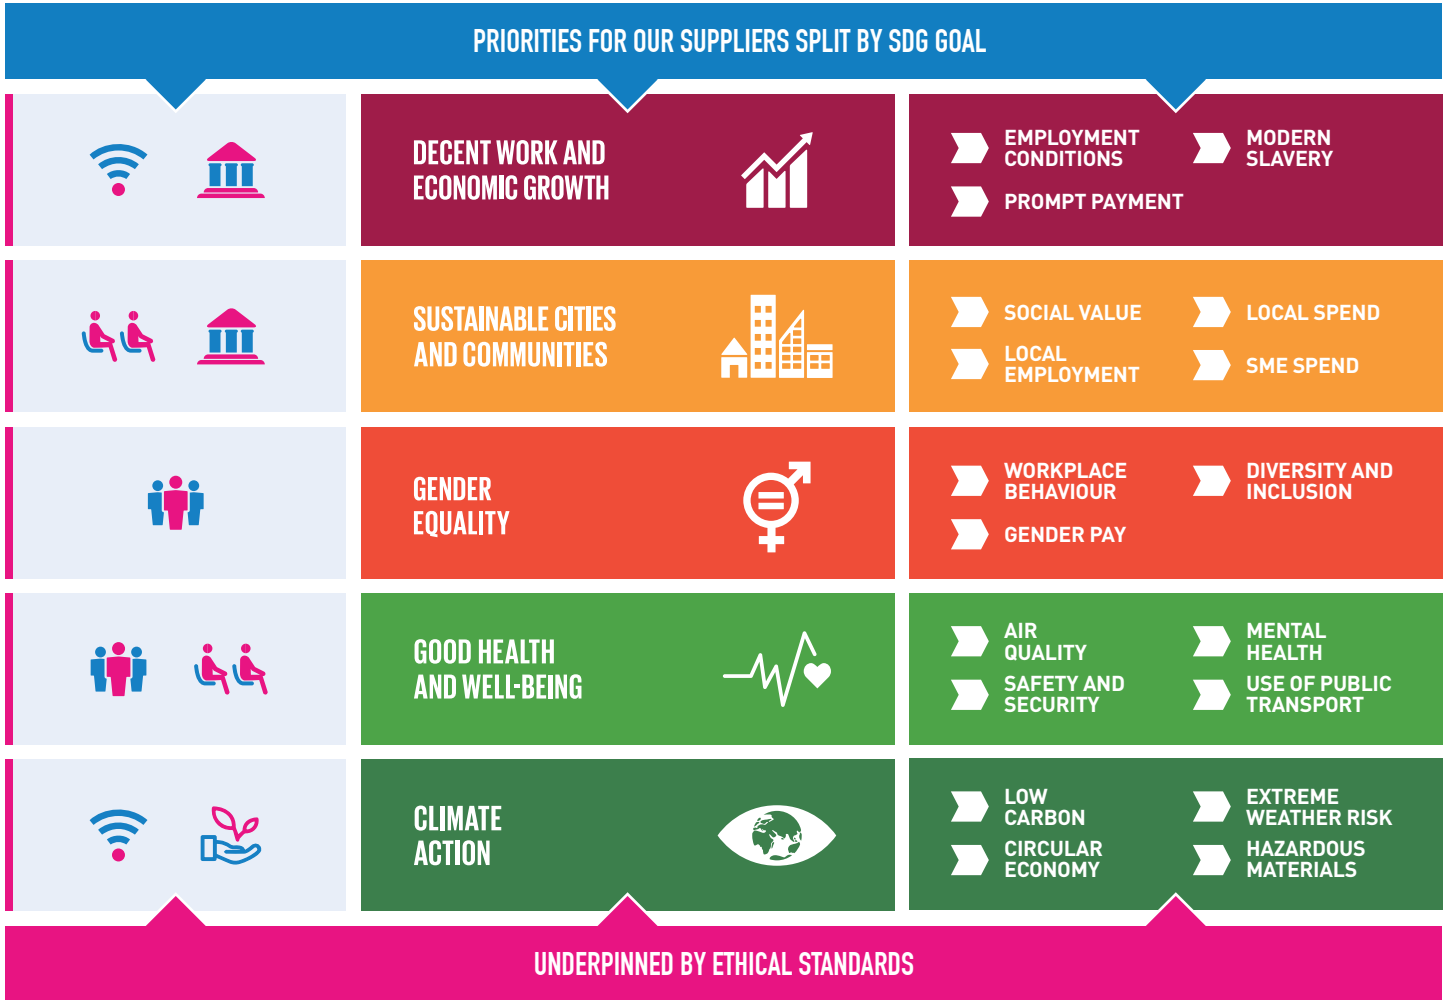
PRIORITIES FOR OUR SUPPLIERS SPLIT BY SDG GOAL

DECENT WORK AND ECONOMIC GROWTH

EMPLOYMENT CONDITIONS

MODERN SLAVERY

PROMPT PAYMENT

SUSTAINABLE CITIES AND COMMUNITIES

SOCIAL VALUE

LOCAL SPEND

LOCAL EMPLOYMENT

SME SPEND

GENDER EQUALITY

WORKPLACE BEHAVIOUR

DIVERSITY AND INCLUSION

GENDER PAY

GOOD HEALTH AND WELL-BEING

AIR QUALITY

MENTAL HEALTH

SAFETY AND SECURITY

USE OF PUBLIC TRANSPORT

CLIMATE ACTION

LOW CARBON

EXTREME WEATHER RISK

CIRCULAR ECONOMY

HAZARDOUS MATERIALS

UNDERPINNED BY ETHICAL STANDARDS